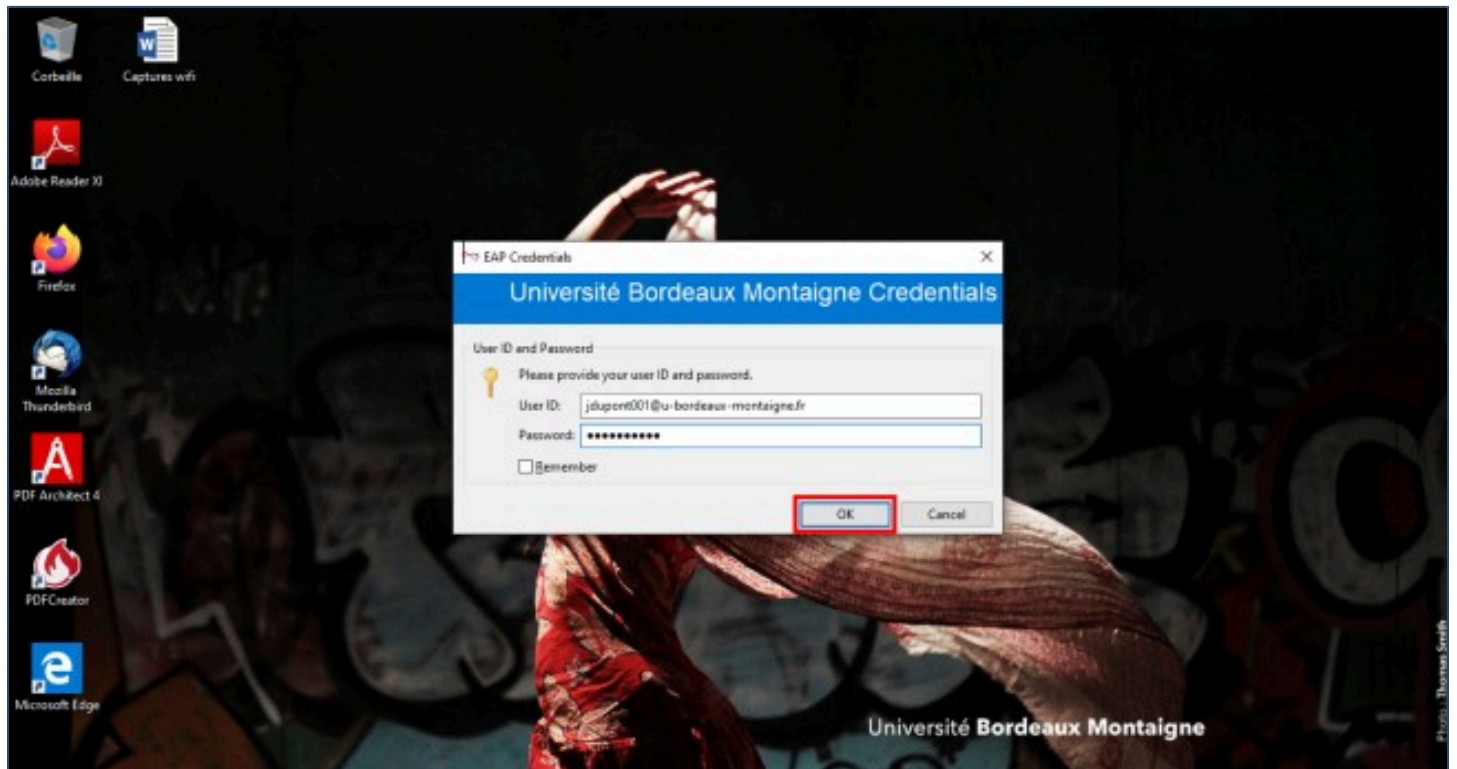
Corbeille

Captures wifi

Adobe Reader XI

Firefox

Mozilla Thunderbird

PDF Architect 4

PDFCreator

Microsoft Edge

EAP Credentials

Université Bordeaux Montaigne Credentials

User ID and Password

Please provide your user ID and password.

User ID: jdupont001@u-bordeaux-montaigne.fr

Password: •••••••••••

Remember

OK

Cancel

Université Bordeaux Montaigne

Photo : Thomas Sanson